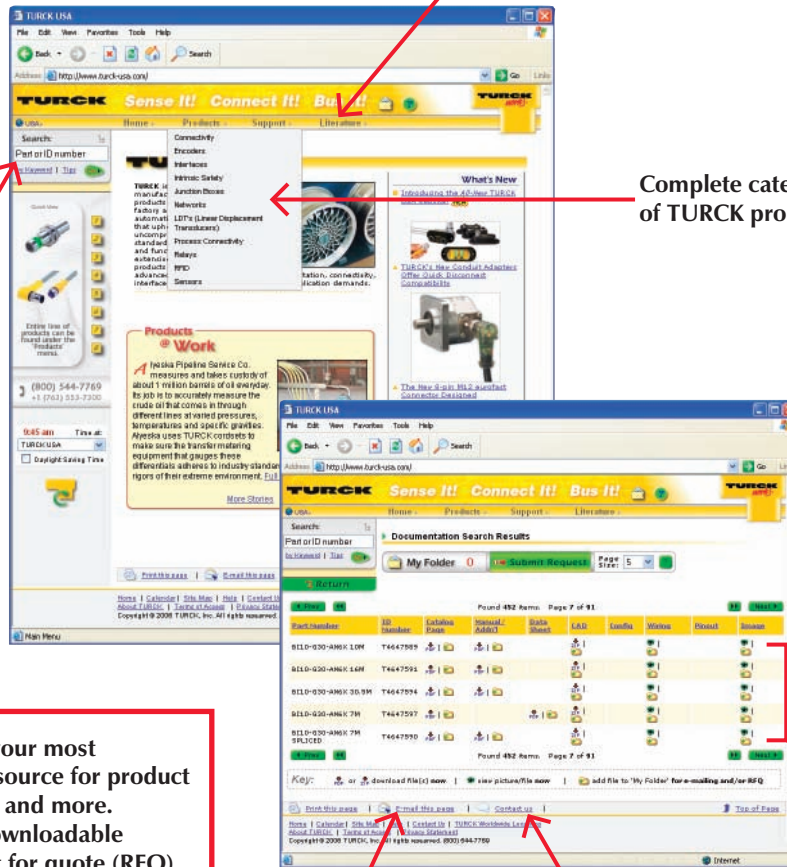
TURCK USA
File Edit View Favorites Tools Help
Back Search
Address http://www.turck-usa.com/
TURCK Sense It! Connect It! Bus It!
USA
Home Products Support Literature
Search:
Part or ID number
by Keyword | Tips
Connectivity
Encoders
Interfaces
Intrinsic Safety
Junction Boxes
Networks
LDT's (Linear Displacement Transducers)
Process Connectivity
Relays
RFID
Sensors
TURCK is manufac products factory a automati that uph uncompr standard and func extendi products advance interface
tation, connectivity, plication demands.
What's New
Introducing the 42-Year TURCK
TURCK's New Conduit Adapters Offer Quick Disconnect Compatibility
The New 8-pin M12 eurofast Connector Designed
Entire line of products can be found under the 'Products' menu.
(800) 544-7769
+1 (763) 553-7300
9:45 am Time at:
TURCK USA
Daylight Saving Time
Products @ Work
Alyeska Pipeline Service Co. measures and takes custody of about 1 million barrels of oil everyday. Its job is to accurately measure the crude oil that comes in through different lines at varied pressures, temperatures and specific gravities. Alyeska uses TURCK cordsets to make sure the transfer metering equipment that gauges these differentials adheres to industry standar rigors of their extreme environment. Ful
More Stories
Print this page | E-mail this page
Home | Calendar | Site Map | Help | Contact Us About TURCK | Terms of Access | Privacy State
Copyright © 2008 TURCK, Inc. All rights reserved.
Main Menu
Complete cate of TURCK pro
TURCK USA
File Edit View Favorites Tools Help
Back Search
Address http://www.turck-usa.com/
TURCK Sense It! Connect It! Bus It!
USA
Home Products Support Literature
Search:
Part or ID number
by Keyword | Tips
Return
Documentation Search Results
My Folder 0 Submit Request Page Size: 5
Prev Found 452 items Page 7 of 91 Next
| Part Number | ID Number | Catalog Page | Manual / Addn'l | Data Sheet | CAD | Config | Wiring | Pinout | Image |
|---|---|---|---|---|---|---|---|---|---|
| BI10-G30-AN6X 10M | T4647589 | | | | | | | | |
| BI10-G30-AN6X 16M | T4647591 | | | | | | | | |
| BI10-G30-AN6X 30.5M | T4647594 | | | | | | | | |
| BI10-G30-AN6X 7M | T4647597 | | | | | | | | |
| BI10-G30-AN6X 7M SPLICED | T4647590 | | | | | | | | |
Prev Found 452 items Page 7 of 91 Next
Key: or download file(s) now | view picture/file now | add file to 'My Folder' for e-mailing and/or RFQ
Print this page | E-mail this page | Contact us | Top of Page
Home | Calendar | Site Map | Help | Contact Us | TURCK Worldwide Locations About TURCK | Terms of Access | Privacy Statement
Copyright © 2008 TURCK, Inc. All rights reserved. (800) 544-7769
Internet
our most source for product and more. ownloadable t for quote (RFQ)